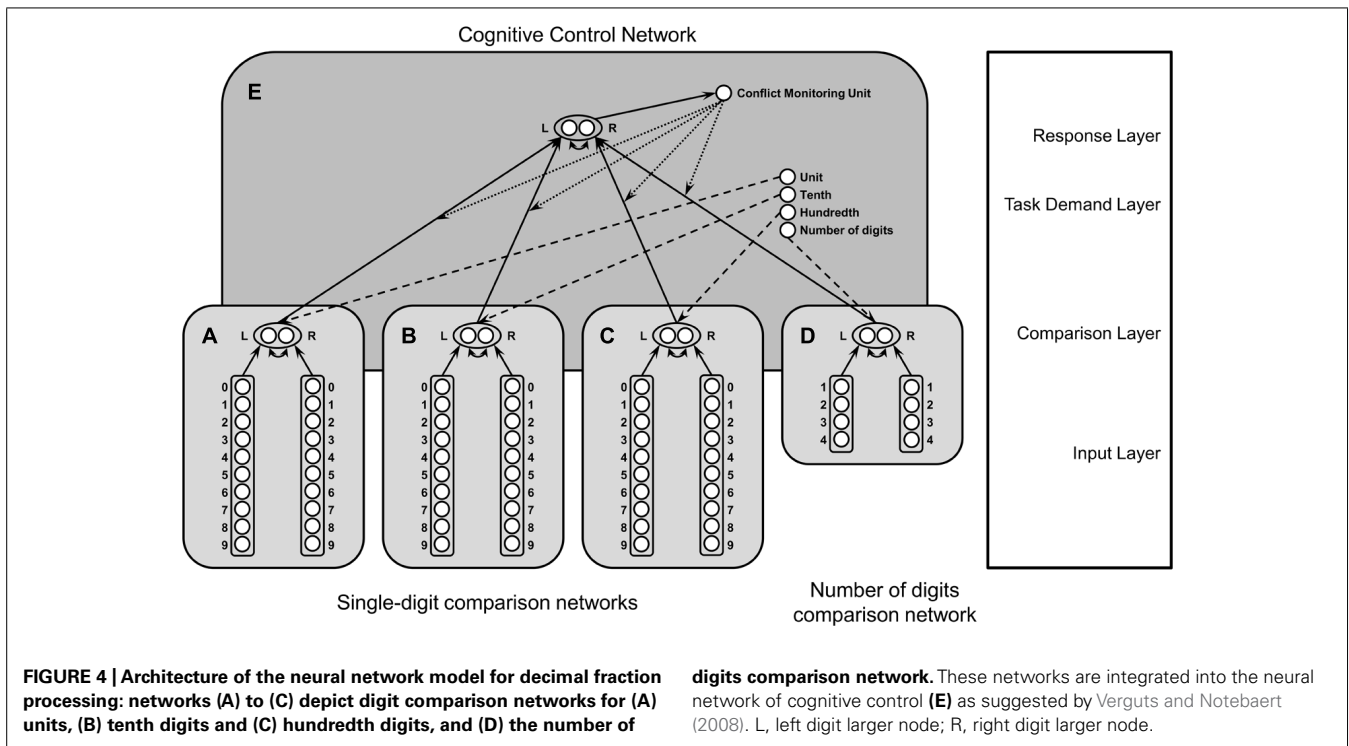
Cognitive Control Network

E

Conflict Monitoring Unit

L R

Unit
Tenth
Hundredth
Number of digits

Response Layer

Task Demand Layer

Comparison Layer

Input Layer

A L R
0 1 2 3 4 5 6 7 8 9
0 1 2 3 4 5 6 7 8 9

B L R
0 1 2 3 4 5 6 7 8 9
0 1 2 3 4 5 6 7 8 9

C L R
0 1 2 3 4 5 6 7 8 9
0 1 2 3 4 5 6 7 8 9

D L R
1 2 3 4
1 2 3 4

Single-digit comparison networks

Number of digits comparison network

**FIGURE 4 | Architecture of the neural network model for decimal fraction processing: networks (A) to (C) depict digit comparison networks for (A) units, (B) tenth digits and (C) hundredth digits, and (D) the number of digits comparison network.** These networks are integrated into the neural network of cognitive control **(E)** as suggested by Verguts and Notebaert (2008). L, left digit larger node; R, right digit larger node.